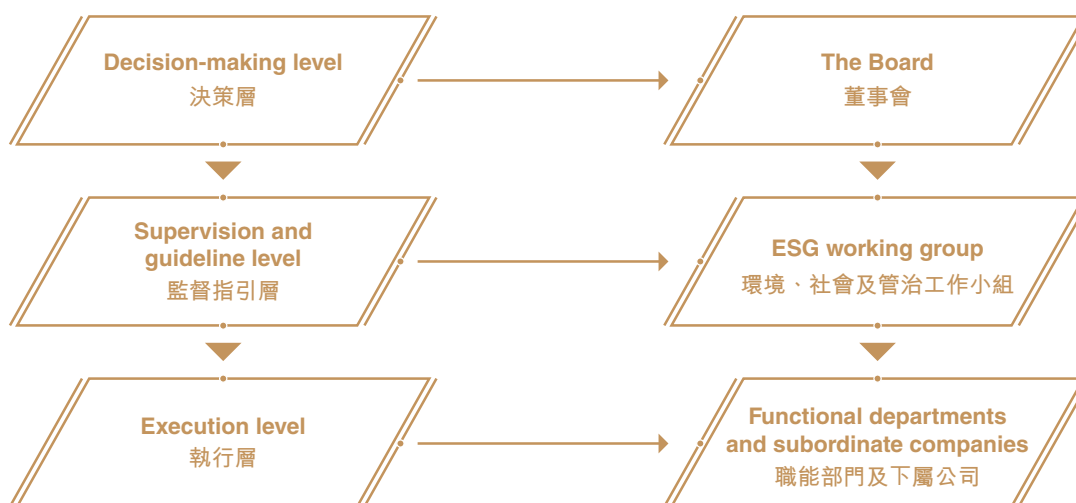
Decision-making level
決策層

The Board
董事會

Supervision and guideline level
監督指引層

ESG working group
環境、社會及管治工作小組

Execution level
執行層

Functional departments and subordinate companies
職能部門及下屬公司